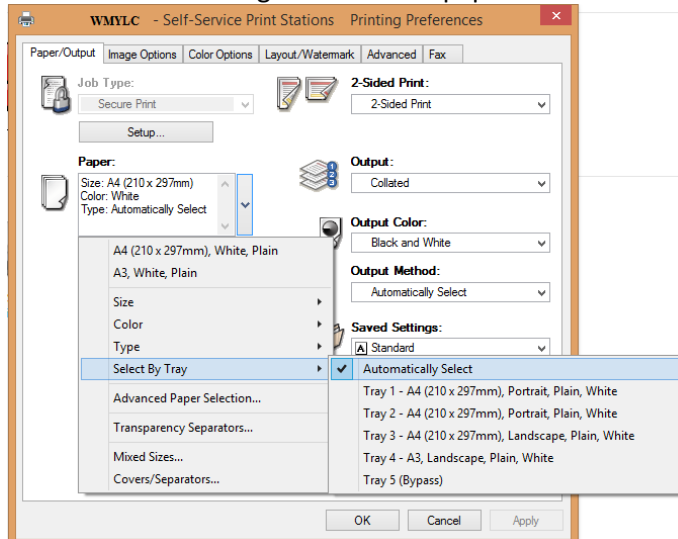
WMYLC - Self-Service Print Stations Printing Preferences

Paper/Output | Image Options | Color Options | Layout/Watermark | Advanced | Fax

Job Type:
Secure Print
Setup...

2-Sided Print:
2-Sided Print

Paper:
Size: A4 (210 x 297mm)
Color: White
Type: Automatically Select

Output:
Collated

Output Color:
Black and White

Output Method:
Automatically Select

Saved Settings:
Standard

A4 (210 x 297mm), White, Plain
A3, White, Plain
Size
Color
Type
Select By Tray
Advanced Paper Selection...
Transparency Separators...
Mixed Sizes...
Covers/Separators...

Automatically Select
Tray 1 - A4 (210 x 297mm), Portrait, Plain, White
Tray 2 - A4 (210 x 297mm), Portrait, Plain, White
Tray 3 - A4 (210 x 297mm), Landscape, Plain, White
Tray 4 - A3, Landscape, Plain, White
Tray 5 (Bypass)

OK | Cancel | Apply